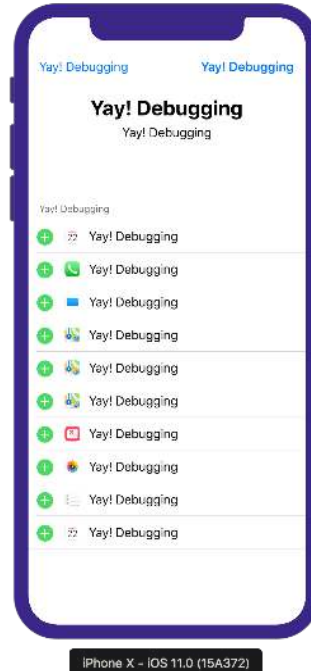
Yay! Debugging

Yay! Debugging

Yay! Debugging

Yay! Debugging

Yay! Debugging

22 Yay! Debugging

Yay! Debugging

Yay! Debugging

Yay! Debugging

Yay! Debugging

Yay! Debugging

Yay! Debugging

Yay! Debugging

Yay! Debugging

22 Yay! Debugging

iPhone X - iOS 11.0 (15A372)